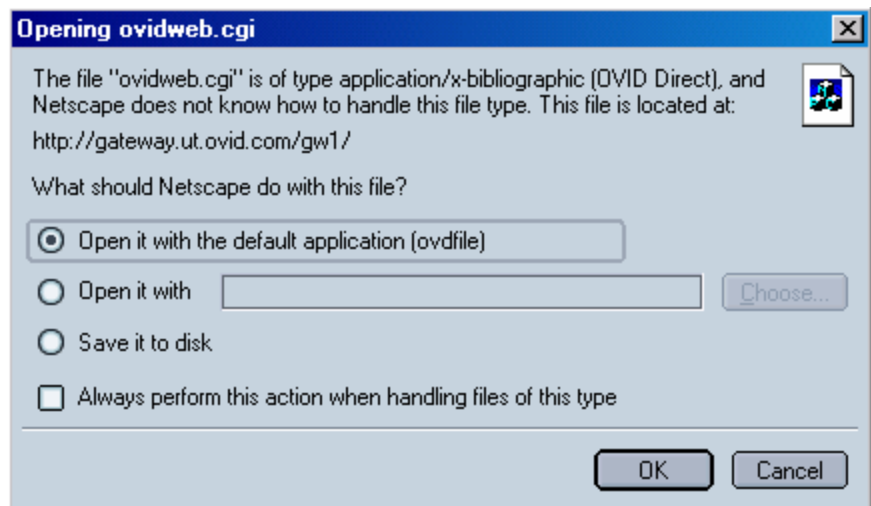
Opening ovidweb.cgi

The file "ovidweb.cgi" is of type application/x-bibliographic (OVID Direct), and Netscape does not know how to handle this file type. This file is located at:

http://gateway.ut.ovid.com/gw1/

What should Netscape do with this file?

Open it with the default application (ovdfile)

Open it with

Choose...

Save it to disk

Always perform this action when handling files of this type

OK

Cancel